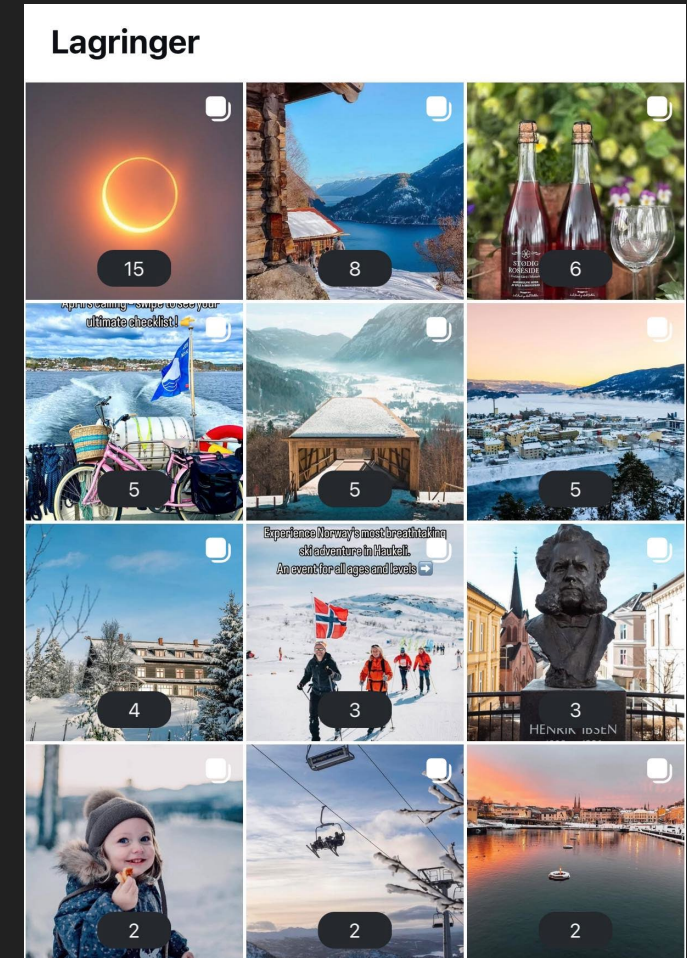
Lagringer

15

8

STODIG ROSESIDE

6

April's calling - swipe to see your ultimate checklist! 👉

5

5

5

4

Experience Norway's most breathtaking ski adventure in Haukeli. An event for all ages and levels ➡️

3

HENRIK IBSEN

3

2

2

2